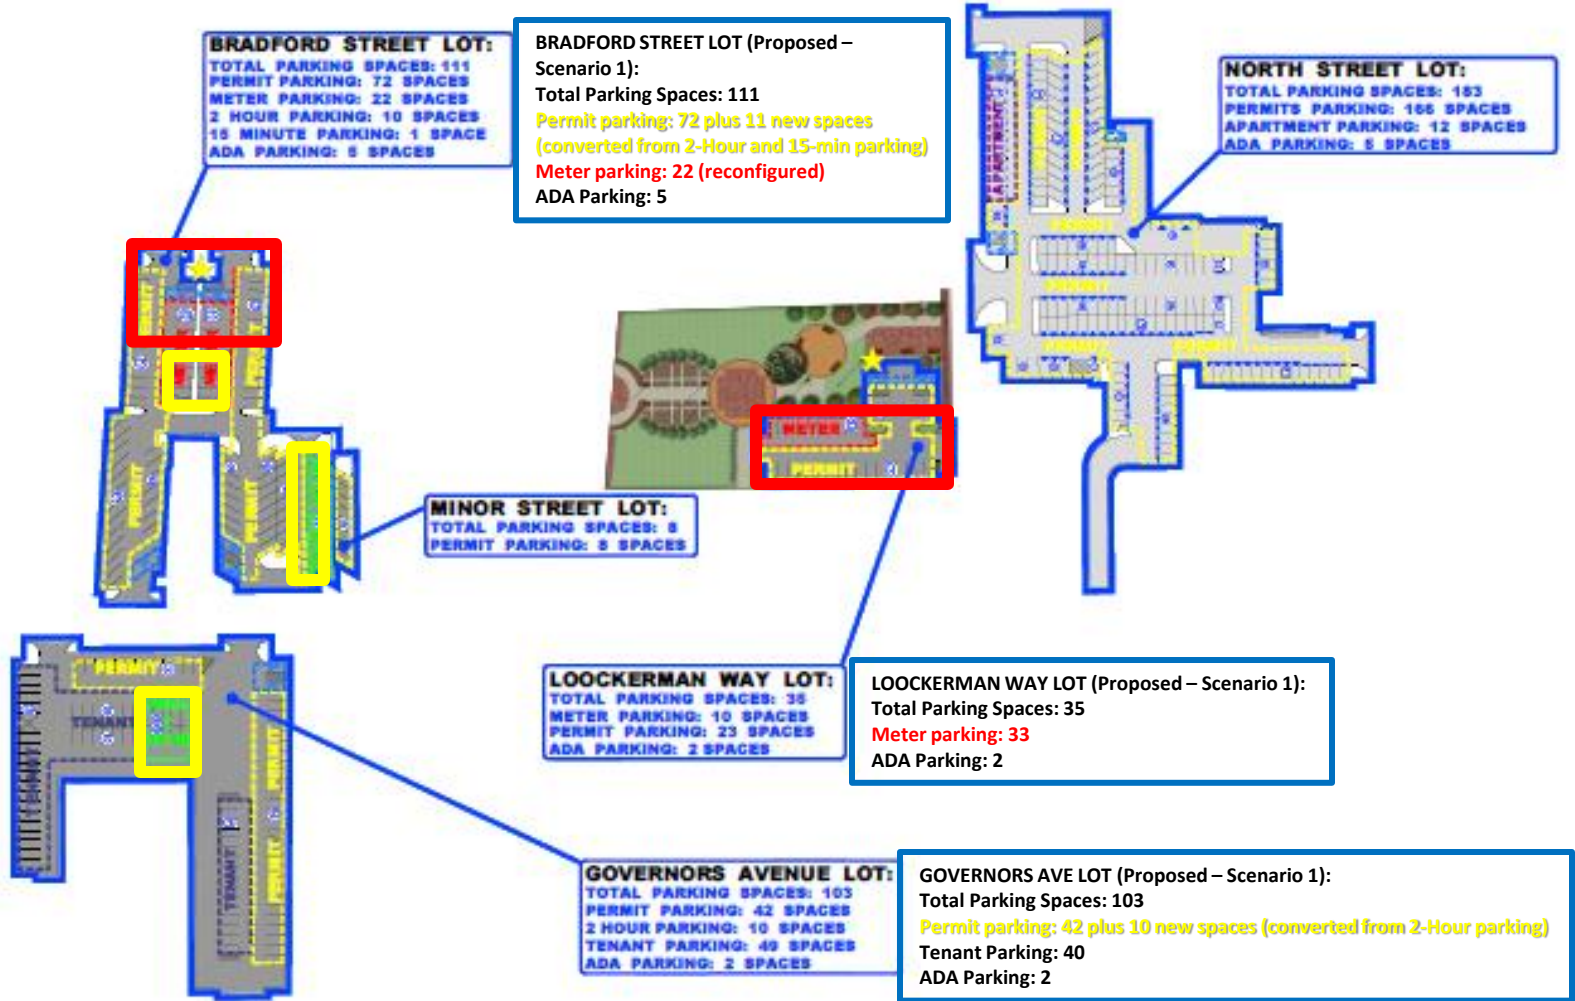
BRADFORD STREET LOT:
TOTAL PARKING SPACES: 111
PERMIT PARKING: 72 SPACES
METER PARKING: 22 SPACES
2 HOUR PARKING: 10 SPACES
15 MINUTE PARKING: 1 SPACE
ADA PARKING: 5 SPACES

BRADFORD STREET LOT (Proposed – Scenario 1):
Total Parking Spaces: 111
Permit parking: 72 plus 11 new spaces (converted from 2-Hour and 15-min parking)
Meter parking: 22 (reconfigured)
ADA Parking: 5

NORTH STREET LOT:
TOTAL PARKING SPACES: 183
PERMITS PARKING: 166 SPACES
APARTMENT PARKING: 12 SPACES
ADA PARKING: 5 SPACES

APARTMENT

PERMIT

PERMIT

PERMIT

PERMIT

PERMIT

PERMIT

PERMIT

METER

PERMIT

MINOR STREET LOT:
TOTAL PARKING SPACES: 8
PERMIT PARKING: 8 SPACES

PERMIT

TENANT

PERMIT

TENANT

PERMIT

LOOCKERMAN WAY LOT:
TOTAL PARKING SPACES: 35
METER PARKING: 10 SPACES
PERMIT PARKING: 23 SPACES
ADA PARKING: 2 SPACES

LOOCKERMAN WAY LOT (Proposed – Scenario 1):
Total Parking Spaces: 35
Meter parking: 33
ADA Parking: 2

GOVERNORS AVENUE LOT:
TOTAL PARKING SPACES: 103
PERMIT PARKING: 42 SPACES
2 HOUR PARKING: 10 SPACES
TENANT PARKING: 49 SPACES
ADA PARKING: 2 SPACES

GOVERNORS AVE LOT (Proposed – Scenario 1):
Total Parking Spaces: 103
Permit parking: 42 plus 10 new spaces (converted from 2-Hour parking)
Tenant Parking: 40
ADA Parking: 2